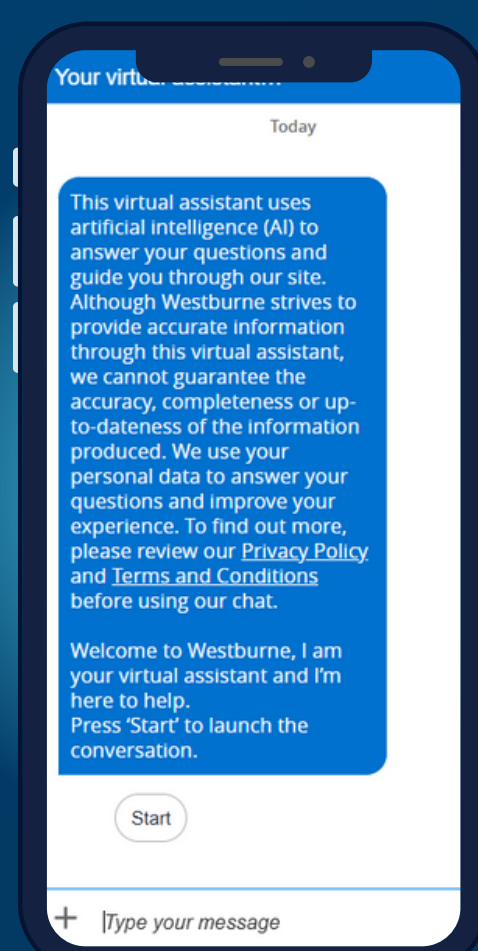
Your virtual assistant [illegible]

Today

This virtual assistant uses artificial intelligence (AI) to answer your questions and guide you through our site. Although Westburne strives to provide accurate information through this virtual assistant, we cannot guarantee the accuracy, completeness or up-to-dateness of the information produced. We use your personal data to answer your questions and improve your experience. To find out more, please review our Privacy Policy and Terms and Conditions before using our chat.

Welcome to Westburne, I am your virtual assistant and I'm here to help.
Press 'Start' to launch the conversation.

Start

+ Type your message